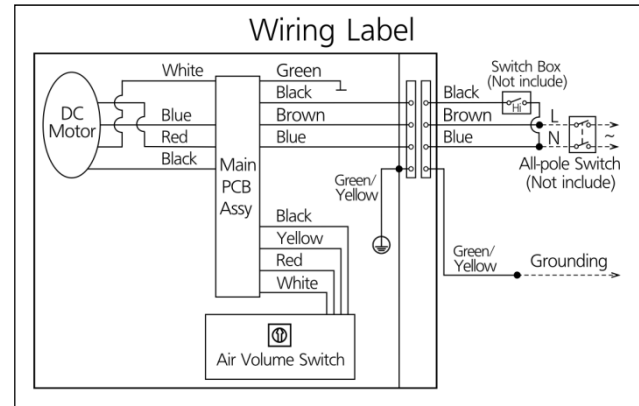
Wiring Label

DC Motor

White
Blue
Red
Black

Green
Black
Brown
Blue

Main PCB Assy

Black
Yellow
Red
White

Air Volume Switch

Green/ Yellow

Black
Brown
Blue

Switch Box (Not include)
Hi

L
N
~

All-pole Switch (Not include)

Green/ Yellow
Grounding